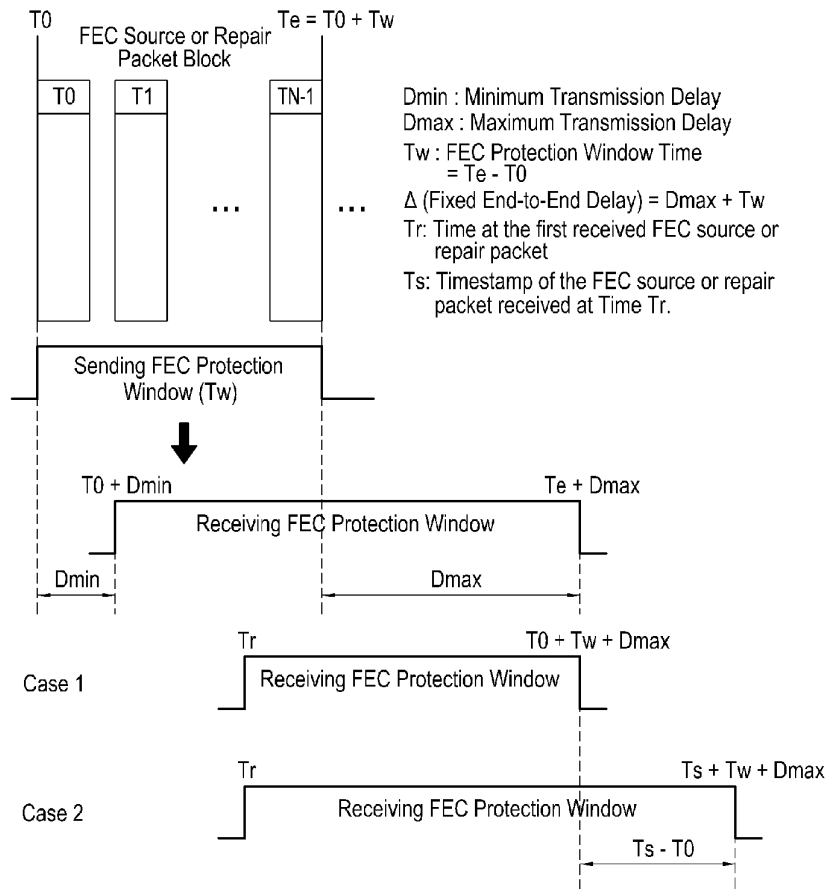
T0

Te = T0 + Tw

FEC Source or Repair Packet Block

T0

T1

TN-1

...

...

Dmin : Minimum Transmission Delay

Dmax : Maximum Transmission Delay

Tw : FEC Protection Window Time = Te - T0

Δ (Fixed End-to-End Delay) = Dmax + Tw

Tr: Time at the first received FEC source or repair packet

Ts: Timestamp of the FEC source or repair packet received at Time Tr.

Sending FEC Protection Window (Tw)

T0 + Dmin

Te + Dmax

Receiving FEC Protection Window

Dmin

Dmax

Tr

T0 + Tw + Dmax

Case 1

Receiving FEC Protection Window

Tr

Ts + Tw + Dmax

Case 2

Receiving FEC Protection Window

Ts - T0